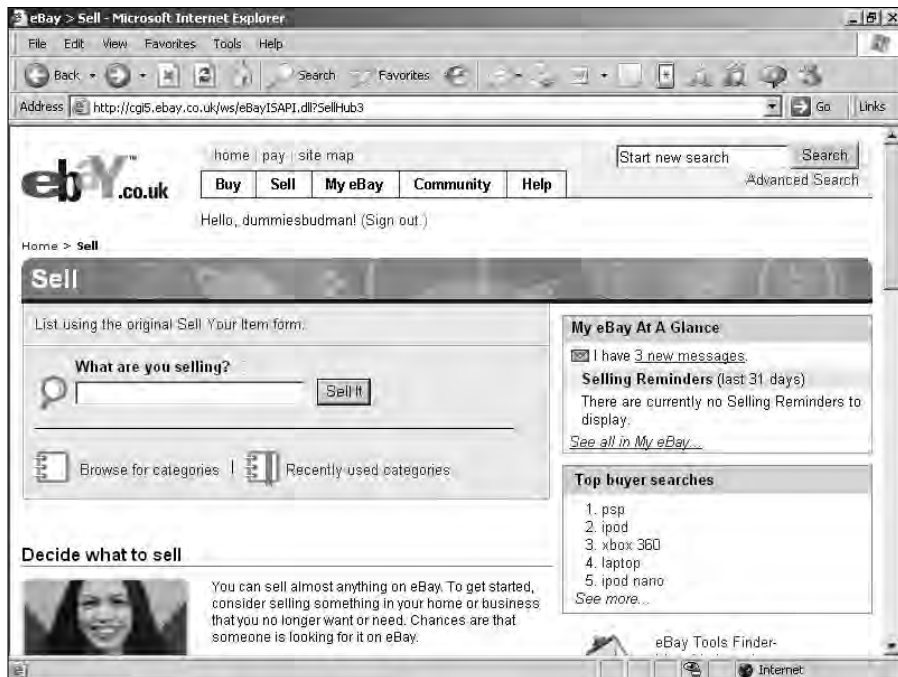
eBay > Sell - Microsoft Internet Explorer

File Edit View Favorites Tools Help

Back Search Favorites

Address http://cgi5.ebay.co.uk/ws/eBayISAPI.dll?SellHub3 Go Links

eb.co.uk

home | pay | site map

Buy | Sell | My eBay | Community | Help

Start new search Search

Advanced Search

Hello, dummiesbudman! (Sign out.)

Home > Sell

Sell

List using the original Sell Your Item form.

What are you selling?

Sell It

Browse for categories | Recently used categories

My eBay At A Glance

I have 3 new messages.

Selling Reminders (last 31 days)

There are currently no Selling Reminders to display.

See all in My eBay...

Top buyer searches

1. psp
2. ipod
3. xbox 360
4. laptop
5. ipod nano

See more...

Decide what to sell

You can sell almost anything on eBay. To get started, consider selling something in your home or business that you no longer want or need. Chances are that someone is looking for it on eBay.

eBay Tools Finder-

Internet